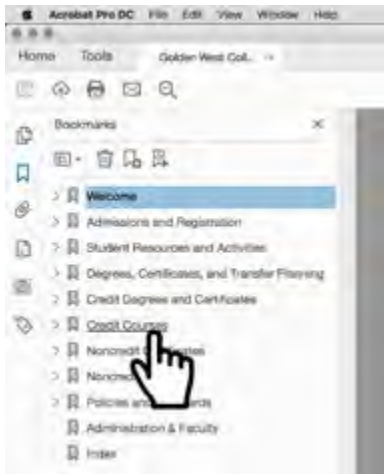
Acrobat Pro DC File Edit View Window Help

Home Tools Golden West Col... ×

Bookmarks ×

Welcome

Admissions and Registration

Student Resources and Activities

Degrees, Certificates, and Transfer Planning

Credit Degrees and Certificates

Credit Courses

Noncredit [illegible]

Noncre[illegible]

Policies and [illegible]ards

Administration & Faculty

Index